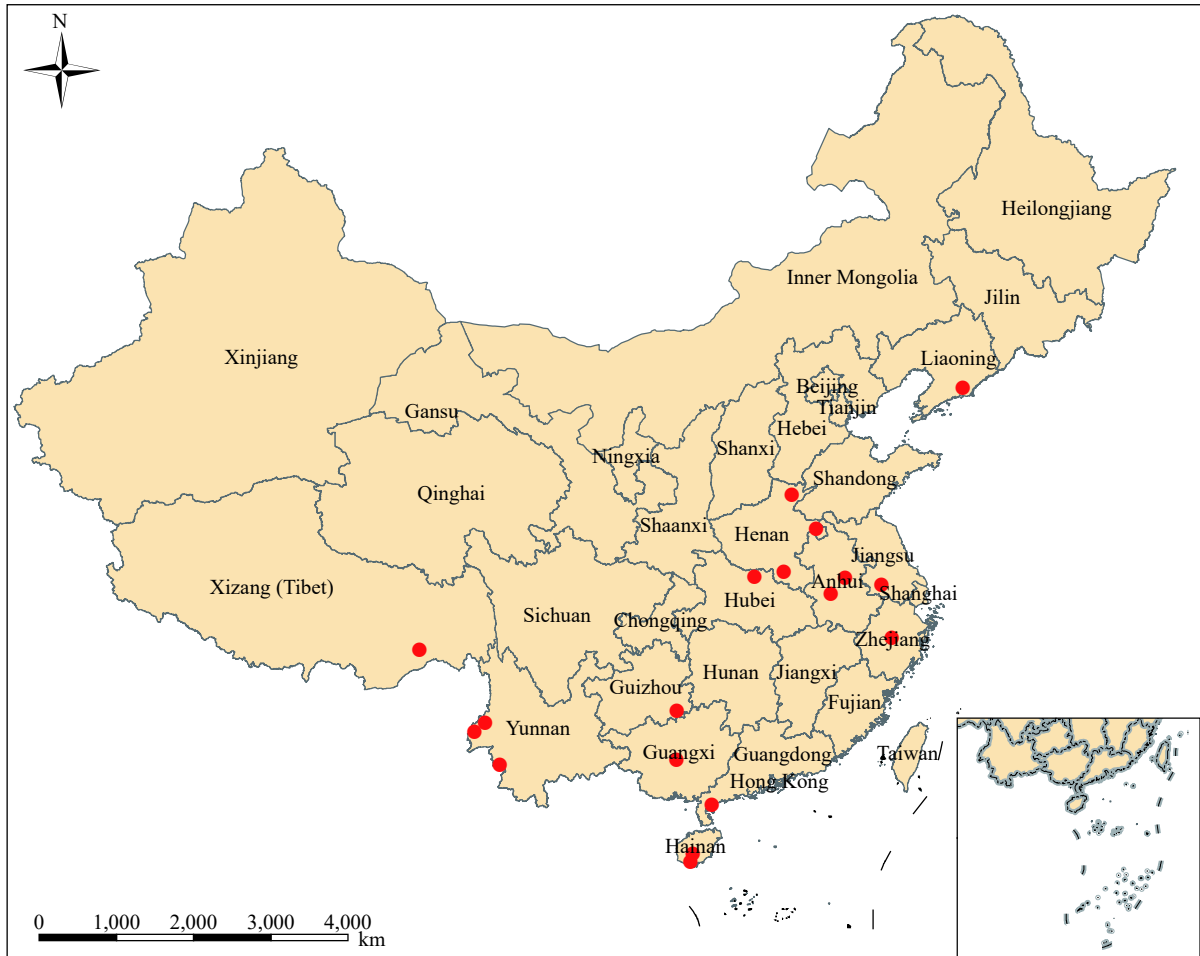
N

Heilongjiang

Inner Mongolia

Jilin

Xinjiang

Liaoning

Beijing

Tianjin

Gansu

Hebei

Ningxia

Shanxi

Qinghai

Shandong

Shaanxi

Henan

Jiangsu

Xizang (Tibet)

Anhui

Shanghai

Hubei

Sichuan

Chongqing

Zhejiang

Hunan

Jiangxi

Guizhou

Fujian

Yunnan

Guangxi

Guangdong

Taiwan

Hong Kong

Hainan

0 1,000 2,000 3,000 4,000
km